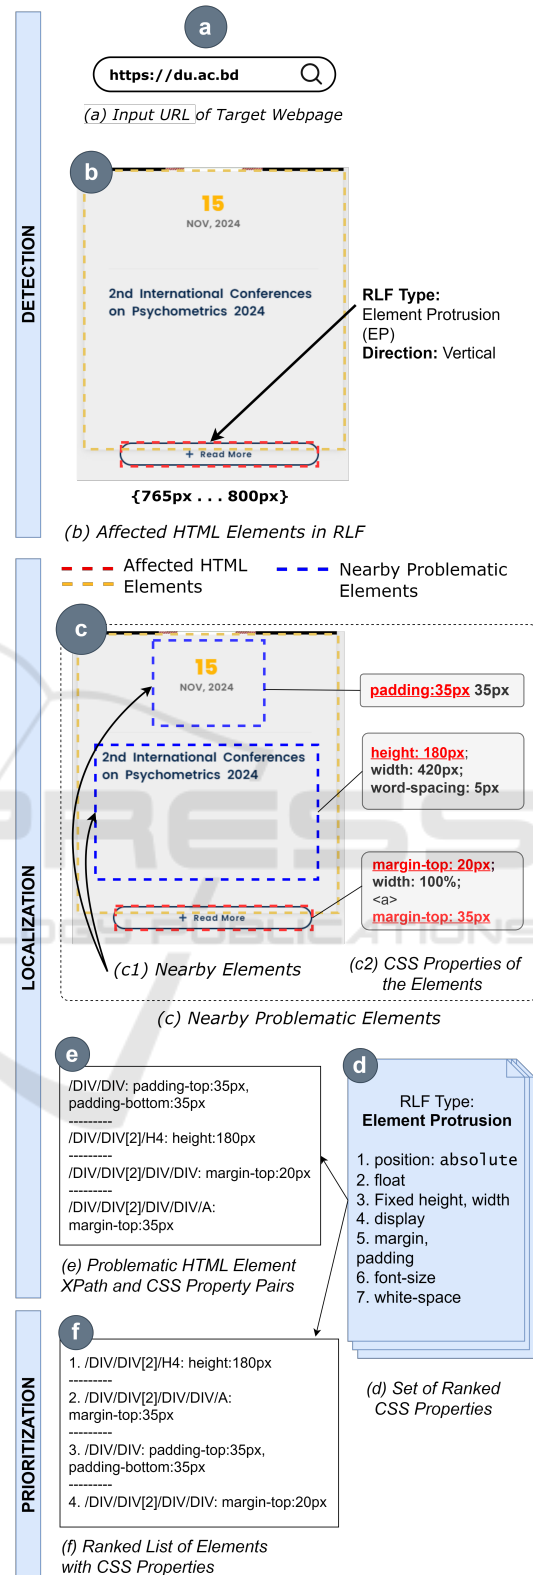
DETECTION

a

https://du.ac.bd

(a) Input URL of Target Webpage

b

15
NOV, 2024

2nd International Conferences on Psychometrics 2024

+ Read More

RLF Type: Element Protrusion (EP)
Direction: Vertical

{765px . . . 800px}

(b) Affected HTML Elements in RLF

LOCALIZATION

Affected HTML Elements

Nearby Problematic Elements

c

15
NOV, 2024

2nd International Conferences on Psychometrics 2024

+ Read More

padding:35px 35px

height: 180px;
width: 420px;
word-spacing: 5px

margin-top: 20px;
width: 100%;
<a>
margin-top: 35px

(c1) Nearby Elements

(c2) CSS Properties of the Elements

(c) Nearby Problematic Elements

e

/DIV/DIV: padding-top:35px, padding-bottom:35px
---------
/DIV/DIV[2]/H4: height:180px
---------
/DIV/DIV[2]/DIV/DIV: margin-top:20px
---------
/DIV/DIV[2]/DIV/DIV/A: margin-top:35px

(e) Problematic HTML Element XPath and CSS Property Pairs

d

RLF Type:
Element Protrusion

1. position: absolute
2. float
3. Fixed height, width
4. display
5. margin, padding
6. font-size
7. white-space

(d) Set of Ranked CSS Properties

PRIORITIZATION

f

1. /DIV/DIV[2]/H4: height:180px
---------
2. /DIV/DIV[2]/DIV/DIV/A: margin-top:35px
---------
3. /DIV/DIV: padding-top:35px, padding-bottom:35px
---------
4. /DIV/DIV[2]/DIV/DIV: margin-top:20px

(f) Ranked List of Elements with CSS Properties